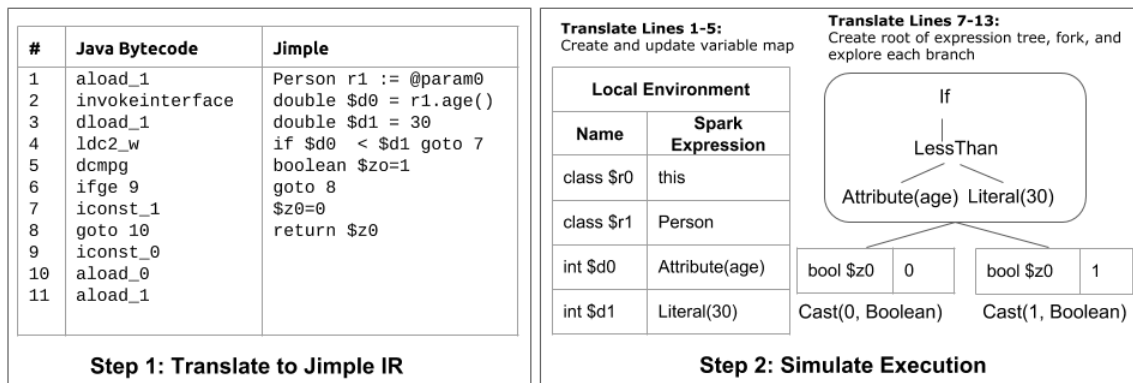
| # | Java Bytecode | Jimple |
|---|---|---|
| 1 | aload_1 | Person r1 := @param0 |
| 2 | invokeinterface | double $d0 = r1.age() |
| 3 | dload_1 | double $d1 = 30 |
| 4 | ldc2_w | if $d0  < $d1 goto 7 |
| 5 | dcmpg | boolean $zo=1 |
| 6 | ifge 9 | goto 8 |
| 7 | iconst_1 | $z0=0 |
| 8 | goto 10 | return $z0 |
| 9 | iconst_0 | |
| 10 | aload_0 | |
| 11 | aload_1 | |

Step 1: Translate to Jimple IR

Translate Lines 1-5:
Create and update variable map

Translate Lines 7-13:
Create root of expression tree, fork, and explore each branch

| Local Environment | |
|---|---|
| Name | Spark Expression |
| class $r0 | this |
| class $r1 | Person |
| int $d0 | Attribute(age) |
| int $d1 | Literal(30) |

If

LessThan

Attribute(age) Literal(30)

| bool $z0 | 0 |
|---|---|

| bool $z0 | 1 |
|---|---|

Cast(0, Boolean)

Cast(1, Boolean)

Step 2: Simulate Execution